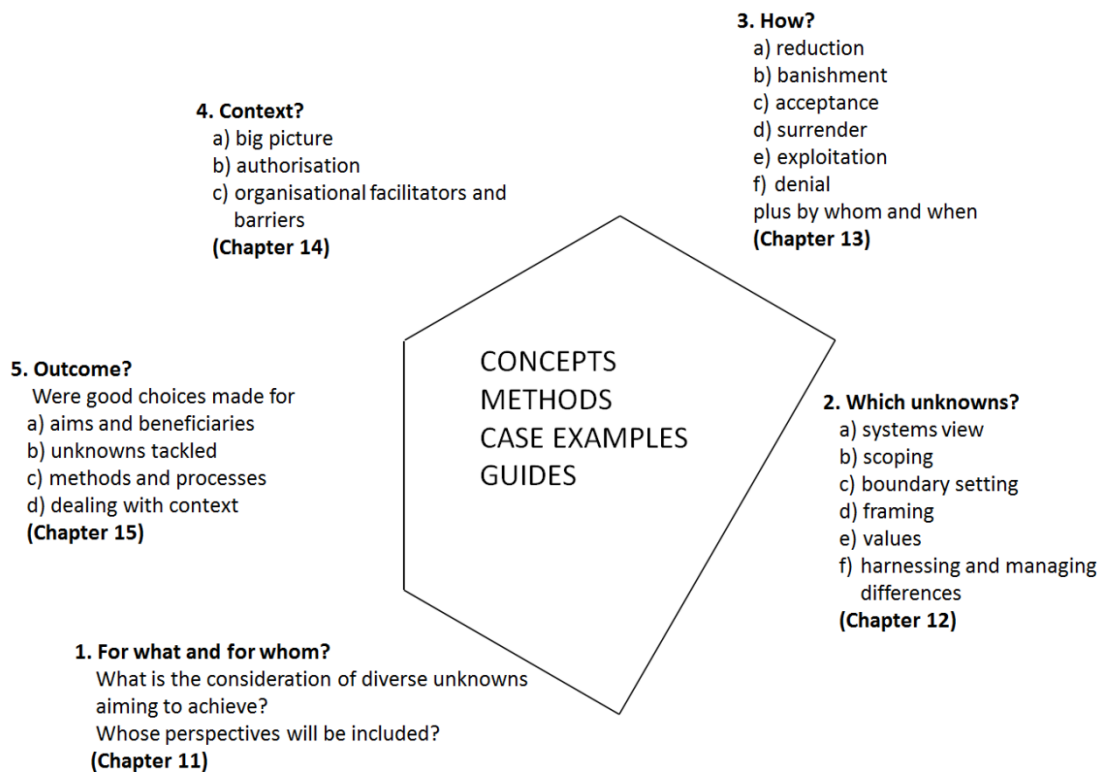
3. How?
a) reduction
b) banishment
c) acceptance
d) surrender
e) exploitation
f) denial
plus by whom and when
(Chapter 13)

4. Context?
a) big picture
b) authorisation
c) organisational facilitators and barriers
(Chapter 14)

5. Outcome?
Were good choices made for
a) aims and beneficiaries
b) unknowns tackled
c) methods and processes
d) dealing with context
(Chapter 15)

CONCEPTS
METHODS
CASE EXAMPLES
GUIDES

2. Which unknowns?
a) systems view
b) scoping
c) boundary setting
d) framing
e) values
f) harnessing and managing differences
(Chapter 12)

1. For what and for whom?
What is the consideration of diverse unknowns aiming to achieve?
Whose perspectives will be included?
(Chapter 11)